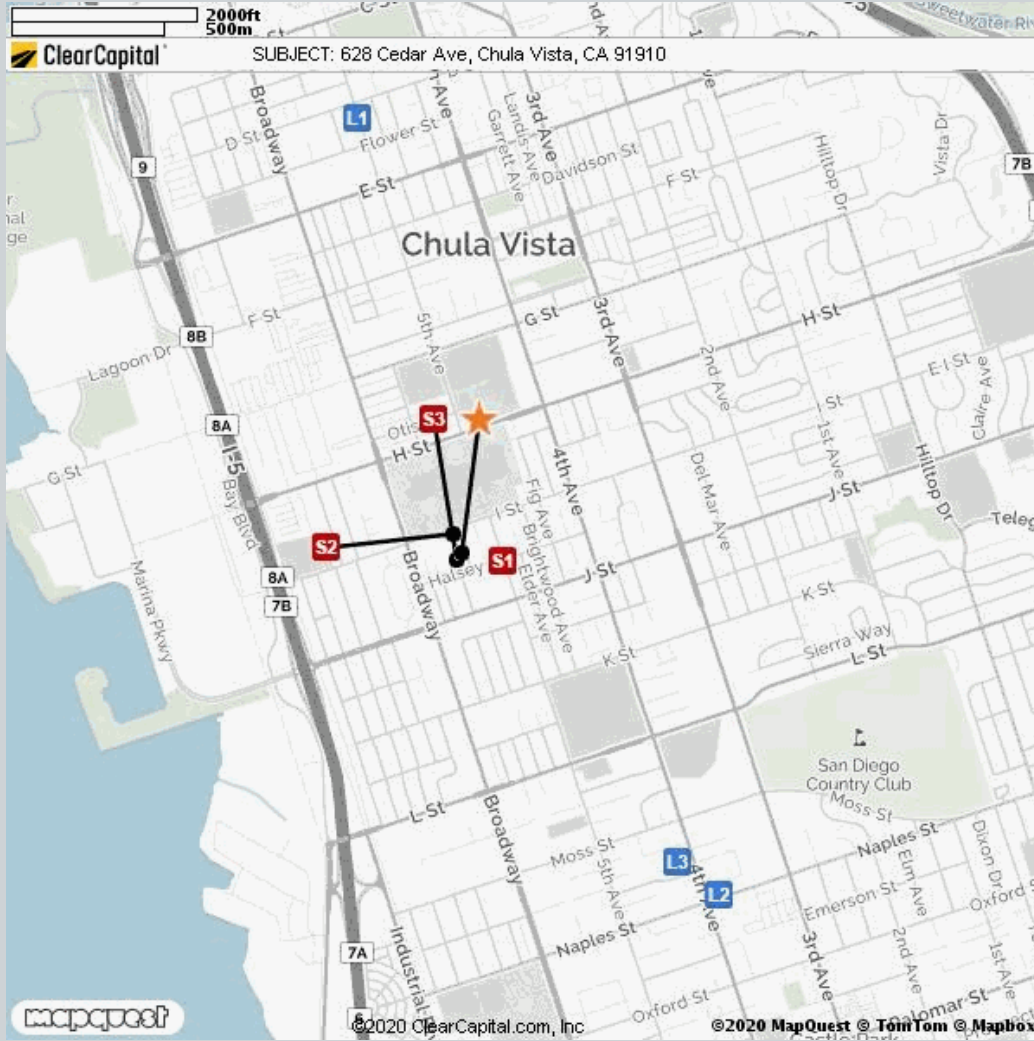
2000ft
500m

ClearCapital

SUBJECT: 628 Cedar Ave, Chula Vista, CA 91910

Sweetwater Riv

L1

Flower St

D St

Broadway

Landis Ave

Garrett Ave

3rd Ave

Davidson St

F St

Hilltop Dr

Vista Dr

9

E St

7B

Chula Vista

8B

F St

5th Ave

G St

3rd Ave

H St

Lagoon Dr

2nd Ave

E I St

Claire Ave

8A

S3

Otis

H St

4th Ave

I St

1st Ave

Del Mar Ave

Hilltop Dr

G St

I-5

Bay Blvd

J St

Teleg

I St

Fig Ave

S2

Brightwood Ave

Elder Ave

S1

8A

Halsey

J St

7B

Broadway

K St

Marina Pkwy

K St

Sierra Way

L St

San Diego Country Club

Moss St

L St

Broadway

Naples St

Moss St

5th Ave

L3

4th Ave

L2

Emerson St

Elm Ave

Dixon Dr

Oxford St

Naples St

3rd Ave

2nd Ave

1st Ave

7A

Industrial

Oxford St

Palomar St

mapquest

©2020 ClearCapital.com, Inc

©2020 MapQuest © TomTom © Mapbox